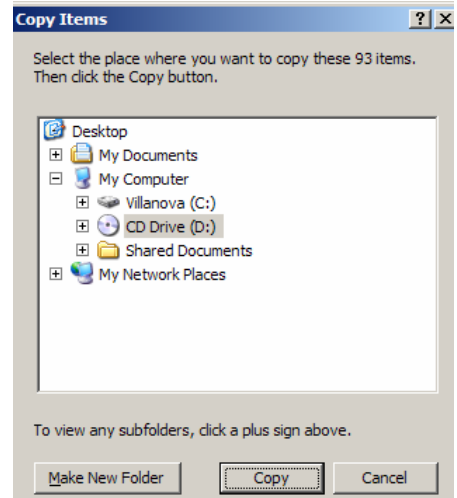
Copy Items ? X

Select the place where you want to copy these 93 items. Then click the Copy button.

Desktop
My Documents
My Computer
Villanova (C:)
CD Drive (D:)
Shared Documents
My Network Places

To view any subfolders, click a plus sign above.

Make New Folder
Copy
Cancel